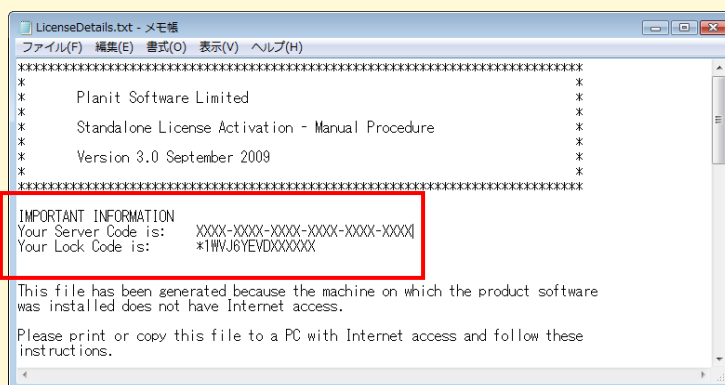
LicenseDetails.txt - メモ帳

ファイル(F) 編集(E) 書式(O) 表示(V) ヘルプ(H)

****************************************************************************
*                                                                          *
*      Planit Software Limited                                             *
*                                                                          *
*      Standalone License Activation - Manual Procedure                    *
*                                                                          *
*      Version 3.0 September 2009                                          *
*                                                                          *
****************************************************************************

IMPORTANT INFORMATION
Your Server Code is:    XXXX-XXXX-XXXX-XXXX-XXXX-XXXX
Your Lock Code is:      *1WVJ6YEVDXXXXXX

This file has been generated because the machine on which the product software was installed does not have Internet access.

Please print or copy this file to a PC with Internet access and follow these instructions.